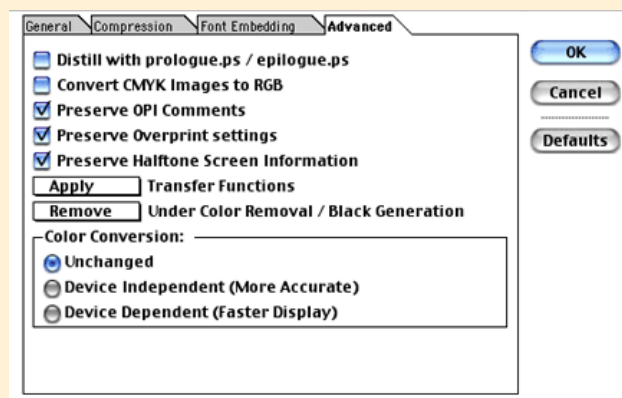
General | Compression | Font Embedding | Advanced

Distill with prologue.ps / epilogue.ps
Convert CMYK Images to RGB
Preserve OPI Comments
Preserve Overprint settings
Preserve Halftone Screen Information

Apply | Transfer Functions
Remove | Under Color Removal / Black Generation

Color Conversion:
Unchanged
Device Independent (More Accurate)
Device Dependent (Faster Display)

OK
Cancel
Defaults